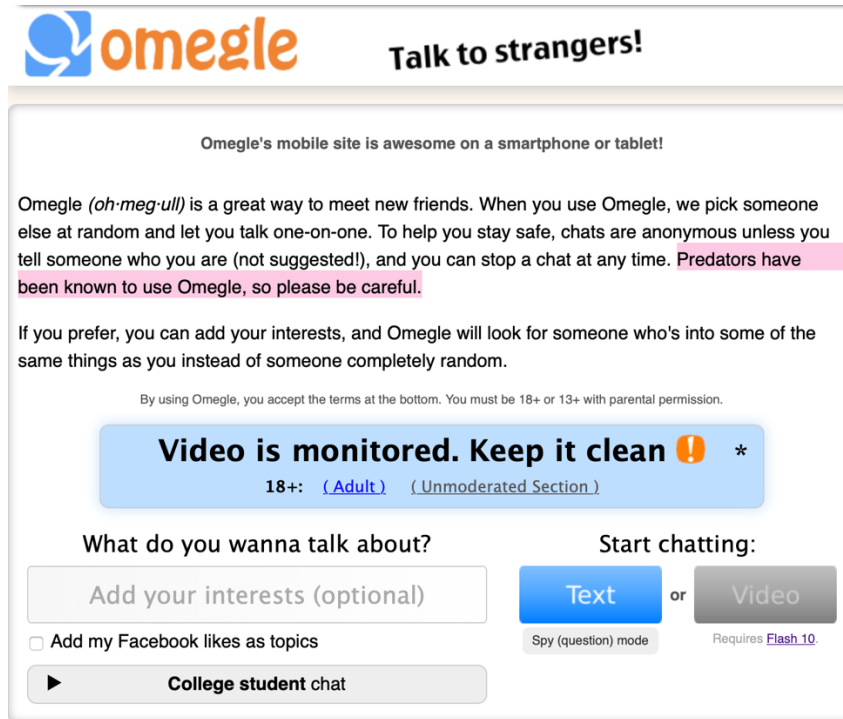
omegle

Talk to strangers!

Omegle's mobile site is awesome on a smartphone or tablet!

Omegle *(oh·meg·ull)* is a great way to meet new friends. When you use Omegle, we pick someone else at random and let you talk one-on-one. To help you stay safe, chats are anonymous unless you tell someone who you are (not suggested!), and you can stop a chat at any time. Predators have been known to use Omegle, so please be careful.

If you prefer, you can add your interests, and Omegle will look for someone who's into some of the same things as you instead of someone completely random.

By using Omegle, you accept the terms at the bottom. You must be 18+ or 13+ with parental permission.

Video is monitored. Keep it clean ! *

18+: ( Adult ) ( Unmoderated Section )

What do you wanna talk about?

Add your interests (optional)

Add my Facebook likes as topics

College student chat

Start chatting:

Text or Video

Spy (question) mode

Requires Flash 10.